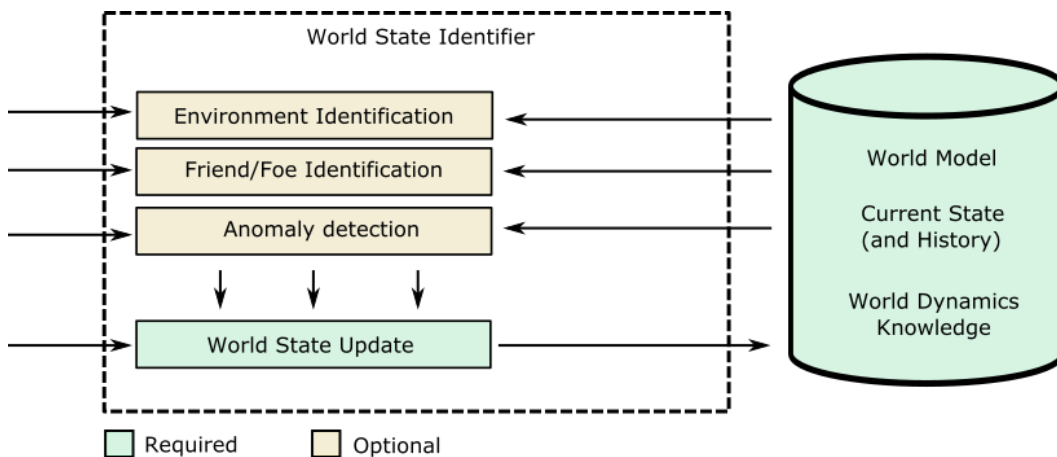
World State Identifier

Environment Identification

Friend/Foe Identification

Anomaly detection

World State Update

World Model

Current State
(and History)

World Dynamics
Knowledge

Required

Optional